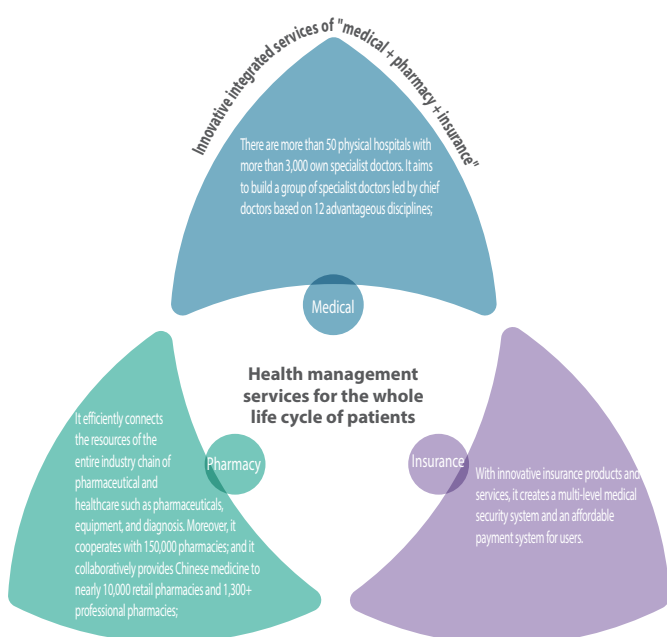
Innovative integrated services of "medical + pharmacy + insurance"

There are more than 50 physical hospitals with more than 3,000 own specialist doctors. It aims to build a group of specialist doctors led by chief doctors based on 12 advantageous disciplines;

Medical

Health management services for the whole life cycle of patients

Pharmacy

It efficiently connects the resources of the entire industry chain of pharmaceutical and healthcare such as pharmaceuticals, equipment, and diagnosis. Moreover, it cooperates with 150,000 pharmacies; and it collaboratively provides Chinese medicine to nearly 10,000 retail pharmacies and 1,300+ professional pharmacies;

Insurance

With innovative insurance products and services, it creates a multi-level medical security system and an affordable payment system for users.